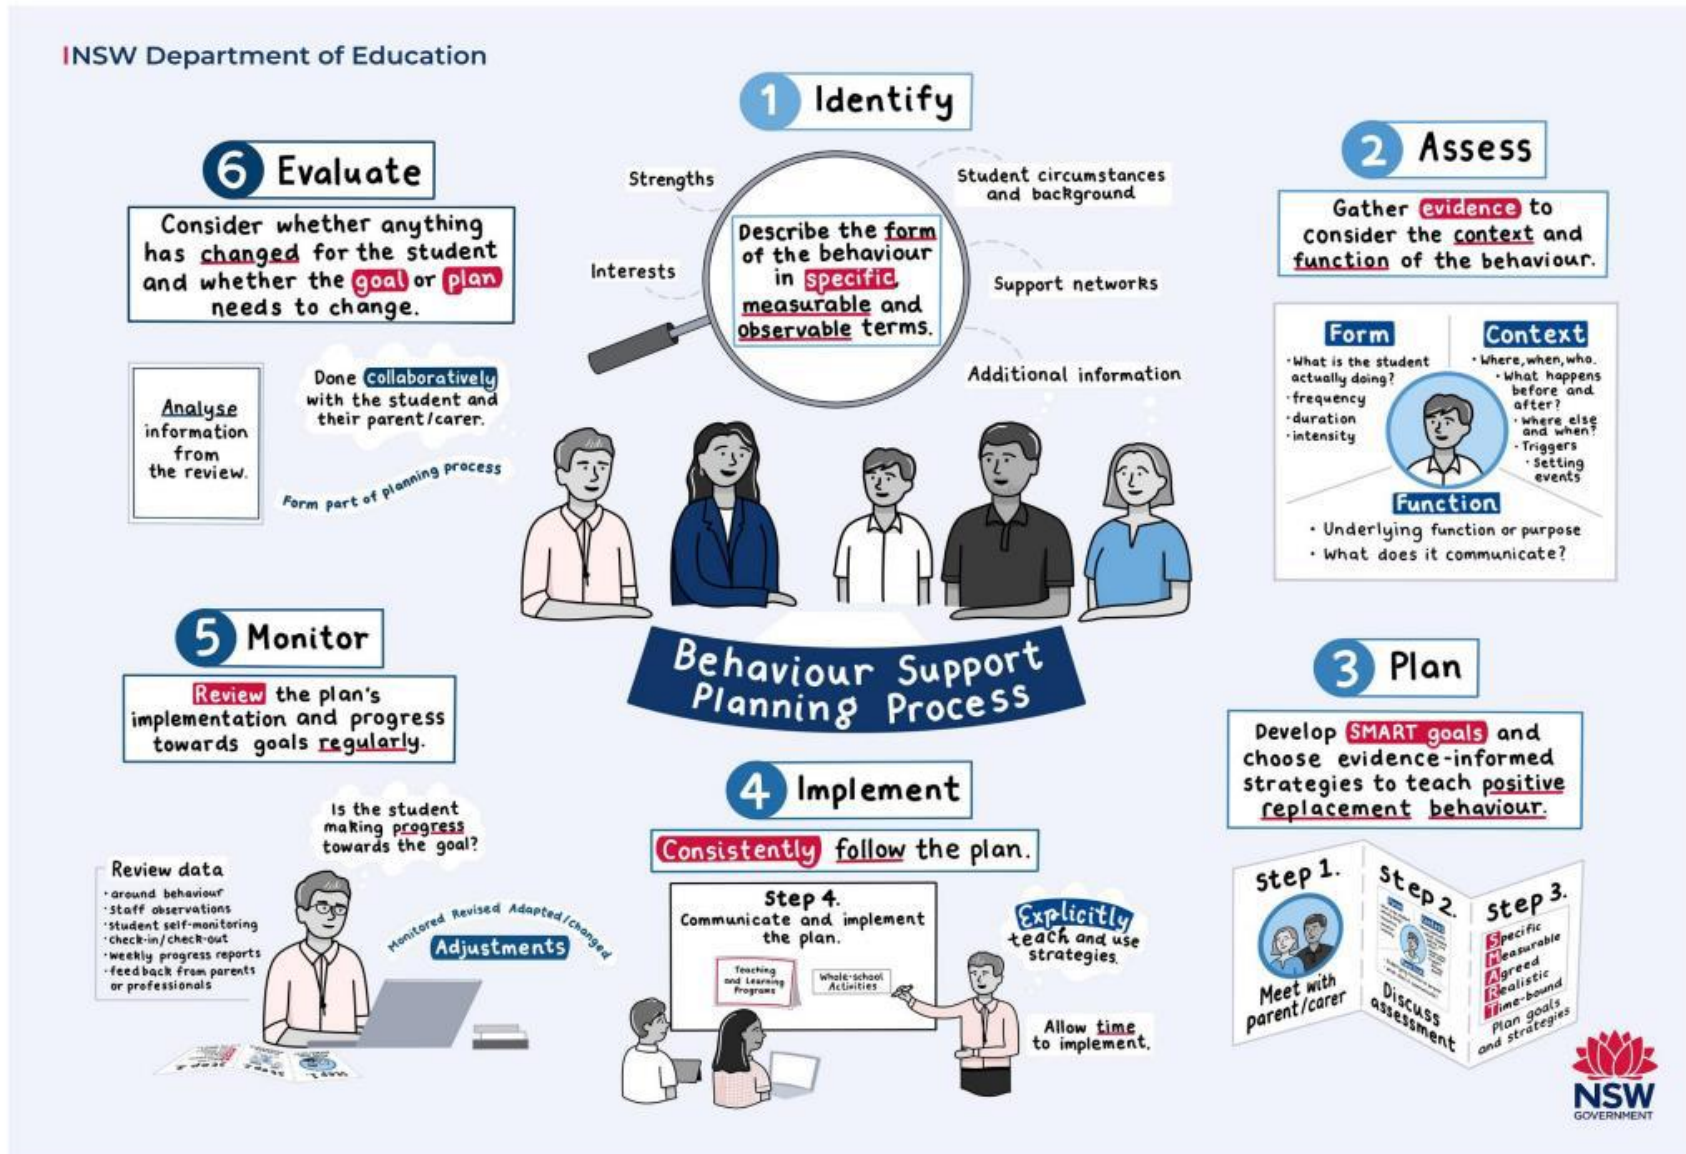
INSW Department of Education

1 Identify

Strengths

Interests

Describe the form of the behaviour in specific, measurable and observable terms.

Student circumstances and background

Support networks

Additional information

2 Assess

Gather evidence to consider the context and function of the behaviour.

Form
· What is the student actually doing?
· frequency
· duration
· intensity

Context
· Where, when, who.
· What happens before and after?
· Where else and when?
· Triggers
· Setting events

Function
· Underlying function or purpose
· What does it communicate?

3 Plan

Develop SMART goals and choose evidence-informed strategies to teach positive replacement behaviour.

Step 1. Meet with parent/carer

Step 2. Discuss assessment

Step 3. Specific Measurable Agreed Realistic Time-bound Plan goals and strategies

4 Implement

Consistently follow the plan.

Step 4. Communicate and implement the plan.

Teaching and Learning Programs

Whole-school Activities

Explicitly teach and use strategies.

Allow time to implement.

5 Monitor

Review the plan's implementation and progress towards goals regularly.

Is the student making progress towards the goal?

Review data
· around behaviour
· staff observations
· student self-monitoring
· check-in/check-out
· weekly progress reports
· feedback from parents or professionals

Monitored Revised Adapted/changed

Adjustments

6 Evaluate

Consider whether anything has changed for the student and whether the goal or plan needs to change.

Analyse information from the review.

Done collaboratively with the student and their parent/carer.

Form part of planning process

Behaviour Support Planning Process

NSW GOVERNMENT